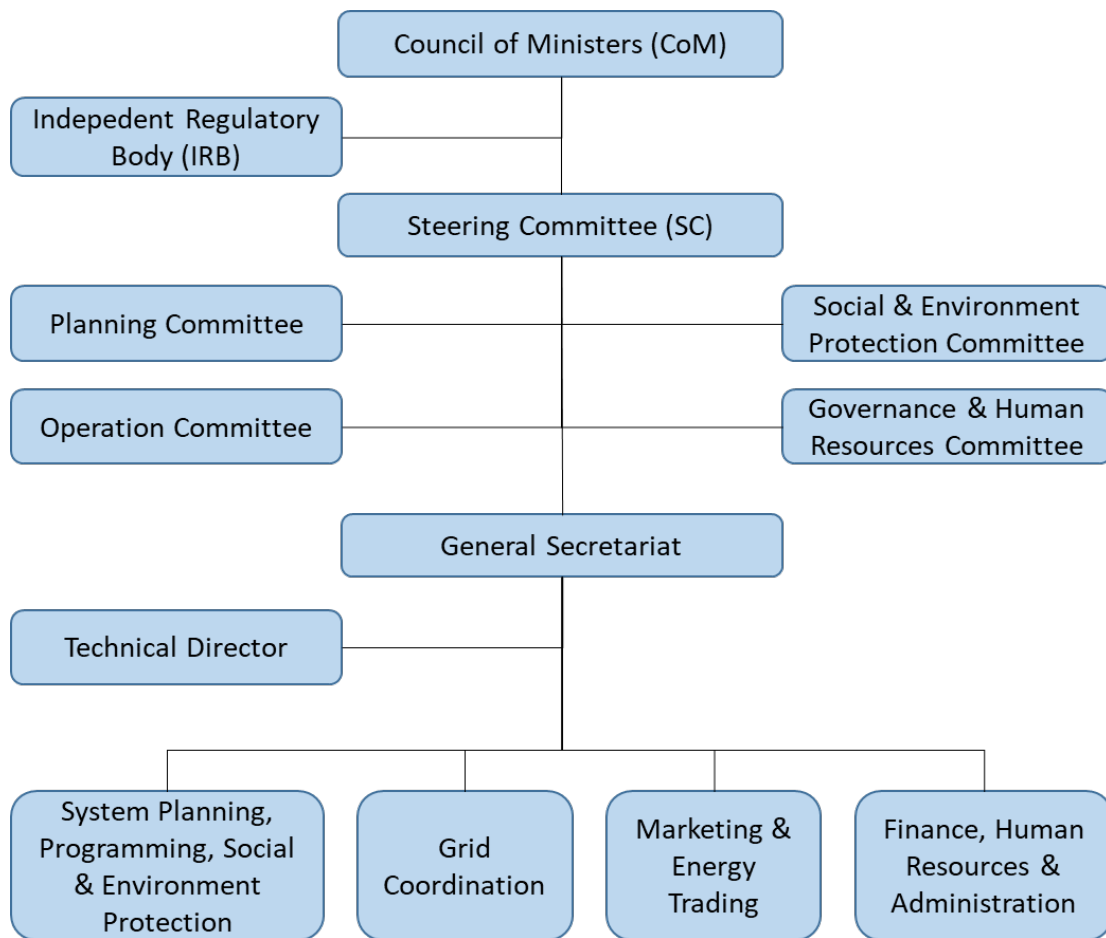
Council of Ministers (CoM)

Indepedent Regulatory Body (IRB)

Steering Committee (SC)

Planning Committee

Social & Environment Protection Committee

Operation Committee

Governance & Human Resources Committee

General Secretariat

Technical Director

System Planning, Programming, Social & Environment Protection

Grid Coordination

Marketing & Energy Trading

Finance, Human Resources & Administration